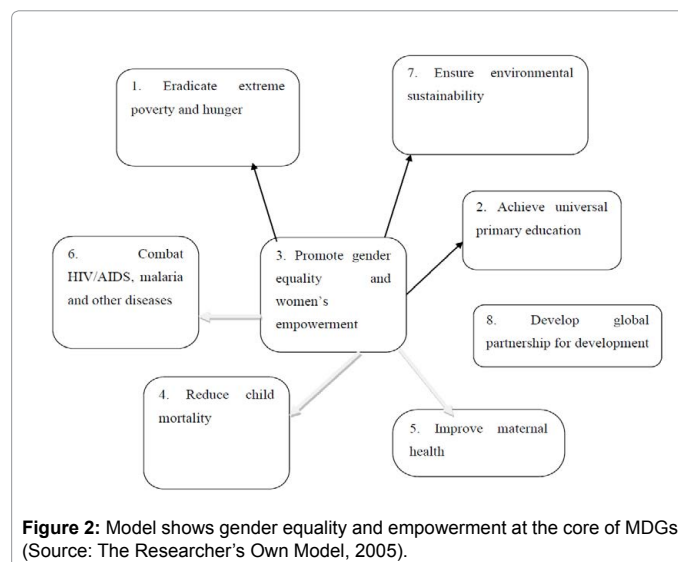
1. Eradicate extreme poverty and hunger

7. Ensure environmental sustainability

2. Achieve universal primary education

6. Combat HIV/AIDS, malaria and other diseases

3. Promote gender equality and women's empowerment

8. Develop global partnership for development

4. Reduce child mortality

5. Improve maternal health

**Figure 2:** Model shows gender equality and empowerment at the core of MDGs (Source: The Researcher's Own Model, 2005).